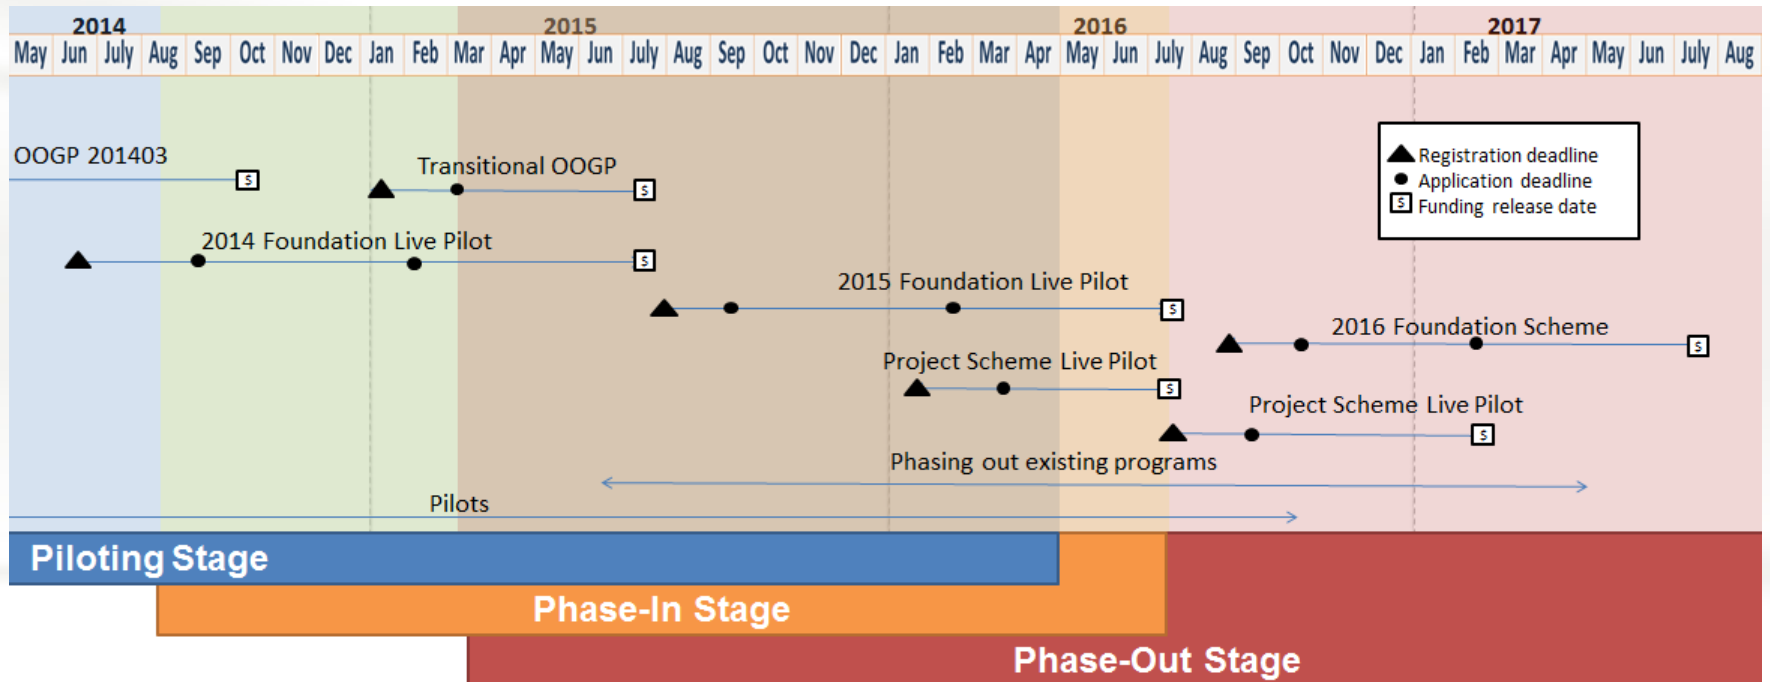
2014 2015 2016 2017

| May | Jun | July | Aug | Sep | Oct | Nov | Dec | Jan | Feb | Mar | Apr | May | Jun | July | Aug | Sep | Oct | Nov | Dec | Jan | Feb | Mar | Apr | May | Jun | July | Aug | Sep | Oct | Nov | Dec | Jan | Feb | Mar | Apr | May | Jun | July | Aug |
|---|---|---|---|---|---|---|---|---|---|---|---|---|---|---|---|---|---|---|---|---|---|---|---|---|---|---|---|---|---|---|---|---|---|---|---|---|---|---|---|

Registration deadline
Application deadline
$ Funding release date

OOGP 201403 $

Transitional OOGP $

2014 Foundation Live Pilot $

2015 Foundation Live Pilot $

2016 Foundation Scheme $

Project Scheme Live Pilot $

Project Scheme Live Pilot $

Phasing out existing programs

Pilots

Piloting Stage

Phase-In Stage

Phase-Out Stage